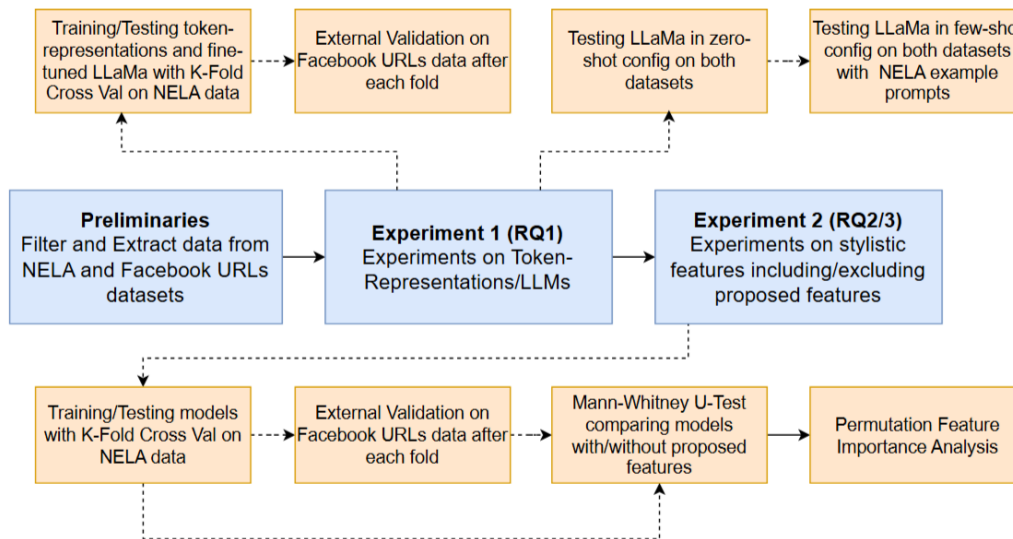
Training/Testing token-representations and fine-tuned LLaMa with K-Fold Cross Val on NELA data

External Validation on Facebook URLs data after each fold

Testing LLaMa in zero-shot config on both datasets

Testing LLaMa in few-sho config on both datasets with NELA example prompts

**Preliminaries**
Filter and Extract data from NELA and Facebook URLs datasets

**Experiment 1 (RQ1)**
Experiments on Token-Representations/LLMs

**Experiment 2 (RQ2/3)**
Experiments on stylistic features including/excluding proposed features

Training/Testing models with K-Fold Cross Val on NELA data

External Validation on Facebook URLs data after each fold

Mann-Whitney U-Test comparing models with/without proposed features

Permutation Feature Importance Analysis